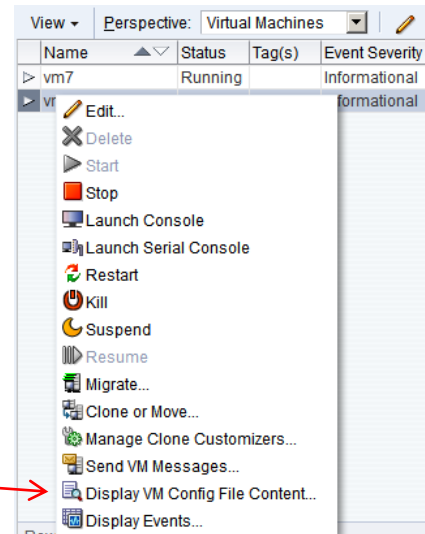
View ▾ Perspective: Virtual Machines

| | Name | Status | Tag(s) | Event Severity |
|---|---|---|---|---|
| ▷ | vm7 | Running | | Informational |
| ▶ | vr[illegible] | | | formational |

Edit...
Delete
Start
Stop
Launch Console
Launch Serial Console
Restart
Kill
Suspend
Resume
Migrate...
Clone or Move...
Manage Clone Customizers...
Send VM Messages...
Display VM Config File Content...
Display Events...